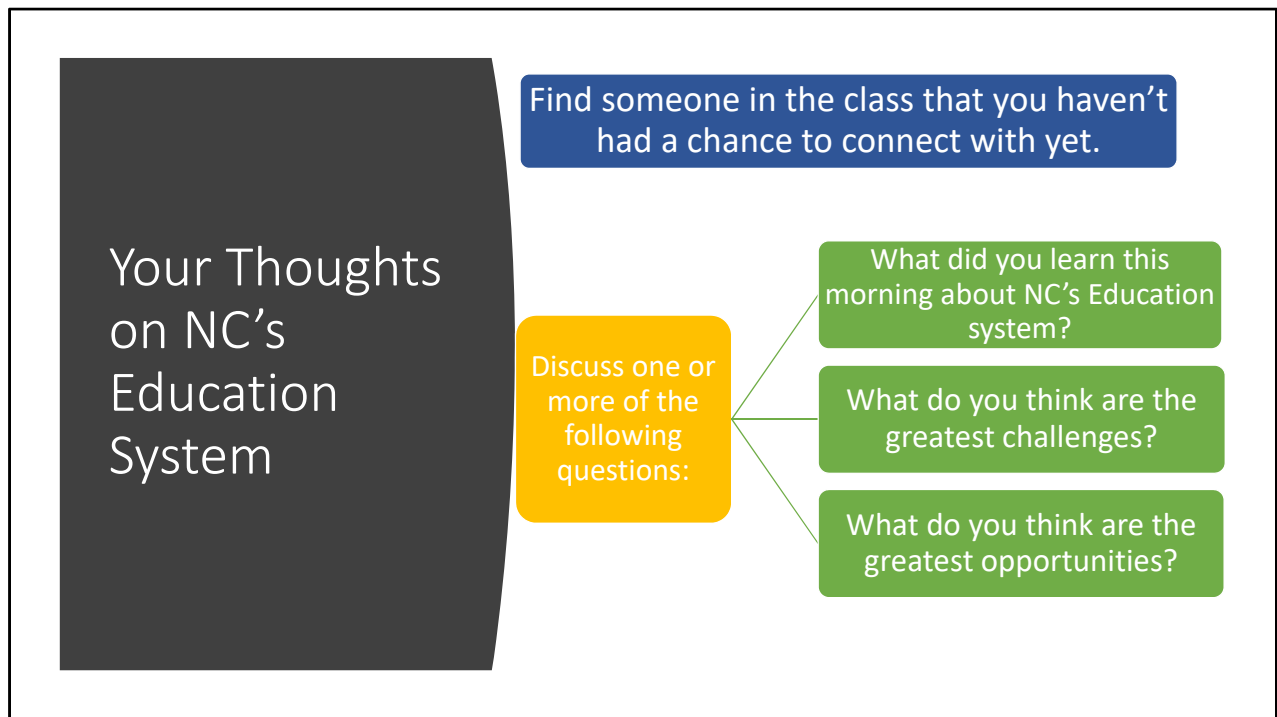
Your Thoughts on NC’s Education System

Find someone in the class that you haven’t had a chance to connect with yet.

Discuss one or more of the following questions:

What did you learn this morning about NC’s Education system?

What do you think are the greatest challenges?

What do you think are the greatest opportunities?